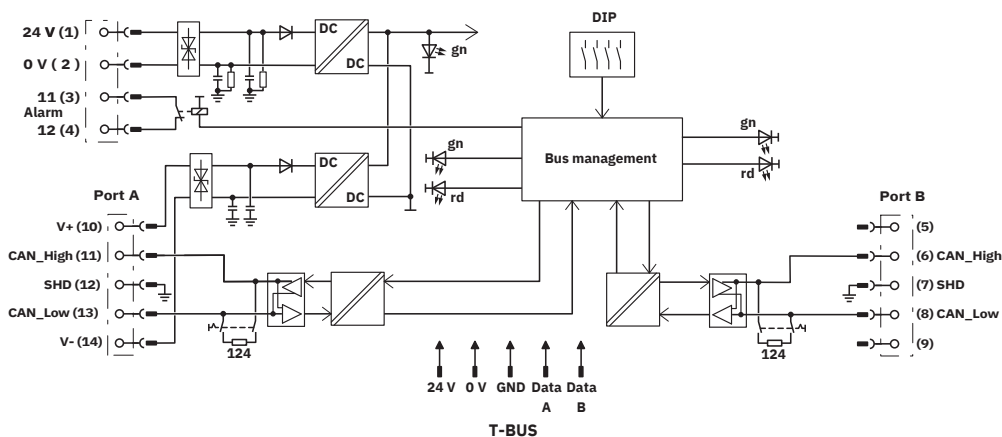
24 V (1)
0 V ( 2 )
11 (3)
Alarm
12 (4)
DC
DC
gn
DIP
gn
Bus management
gn
rd
rd
DC
DC
Port A
V+ (10)
CAN_High (11)
SHD (12)
CAN_Low (13)
V- (14)
124
Port B
(5)
(6) CAN_High
(7) SHD
(8) CAN_Low
(9)
124
24 V
0 V
GND
Data A
Data B
T-BUS